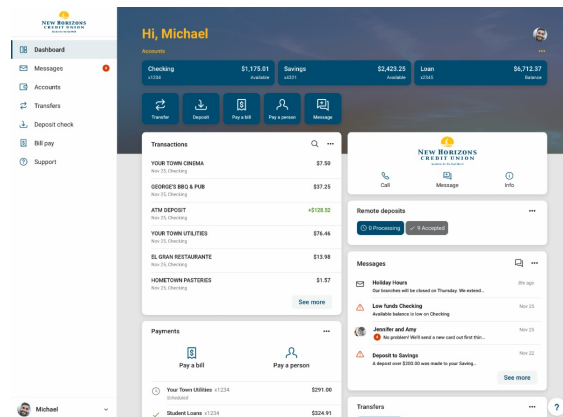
NEW HORIZONS
CREDIT UNION

Dashboard
Messages 6
Accounts
Transfers
Deposit check
Bill pay
Support

Michael

Hi, Michael

Accounts

Checking $1,175.01
x1234 Available

Savings $2,423.25
x4321 Available

Loan $6,712.37
x2345 Balance

Transfer
Deposit
Pay a bill
Pay a person
Message

Transactions

YOUR TOWN CINEMA $7.50
Nov 25, Checking

GEORGE'S BBQ & PUB $37.25
Nov 25, Checking

ATM DEPOSIT +$128.52
Nov 25, Checking

YOUR TOWN UTILITIES $76.46
Nov 25, Checking

EL GRAN RESTAURANTE $13.98
Nov 25, Checking

HOMETOWN PASTERIES $1.57
Nov 25, Checking

See more

Payments

Pay a bill
Pay a person

Your Town Utilities x1234 $291.00
Scheduled

Student Loans x1234 $324.91

NEW HORIZONS
CREDIT UNION

Call
Message
Info

Remote deposits

0 Processing
9 Accepted

Messages

Holiday Hours 8hr ago
Our branches will be closed on Thursday. We extend...

Low funds Checking Nov 25
Available balance is low on Checking

Jennifer and Amy Nov 25
No problem! We'll send a new card out first thin...

Deposit to Savings Nov 22
A deposit over $200.00 was made to your Saving...

See more

Transfers

?